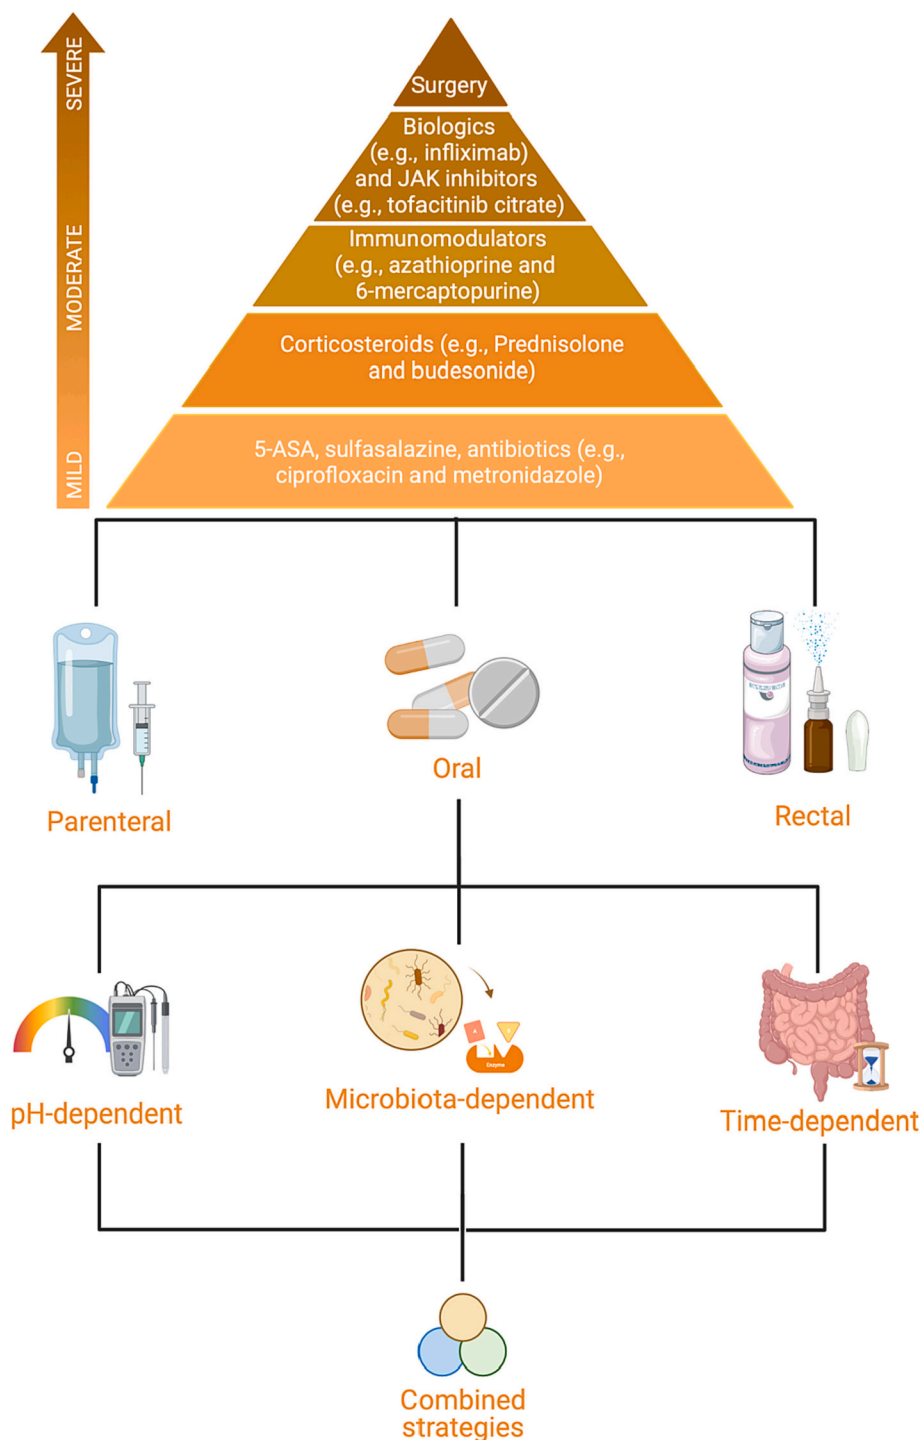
SEVERE

MODERATE

MILD

Surgery

Biologics (e.g., infliximab) and JAK inhibitors (e.g., tofacitinib citrate)

Immunomodulators (e.g., azathioprine and 6-mercaptopurine)

Corticosteroids (e.g., Prednisolone and budesonide)

5-ASA, sulfasalazine, antibiotics (e.g., ciprofloxacin and metronidazole)

Parenteral

Oral

Rectal

pH-dependent

Enzyme

Microbiota-dependent

Time-dependent

Combined strategies